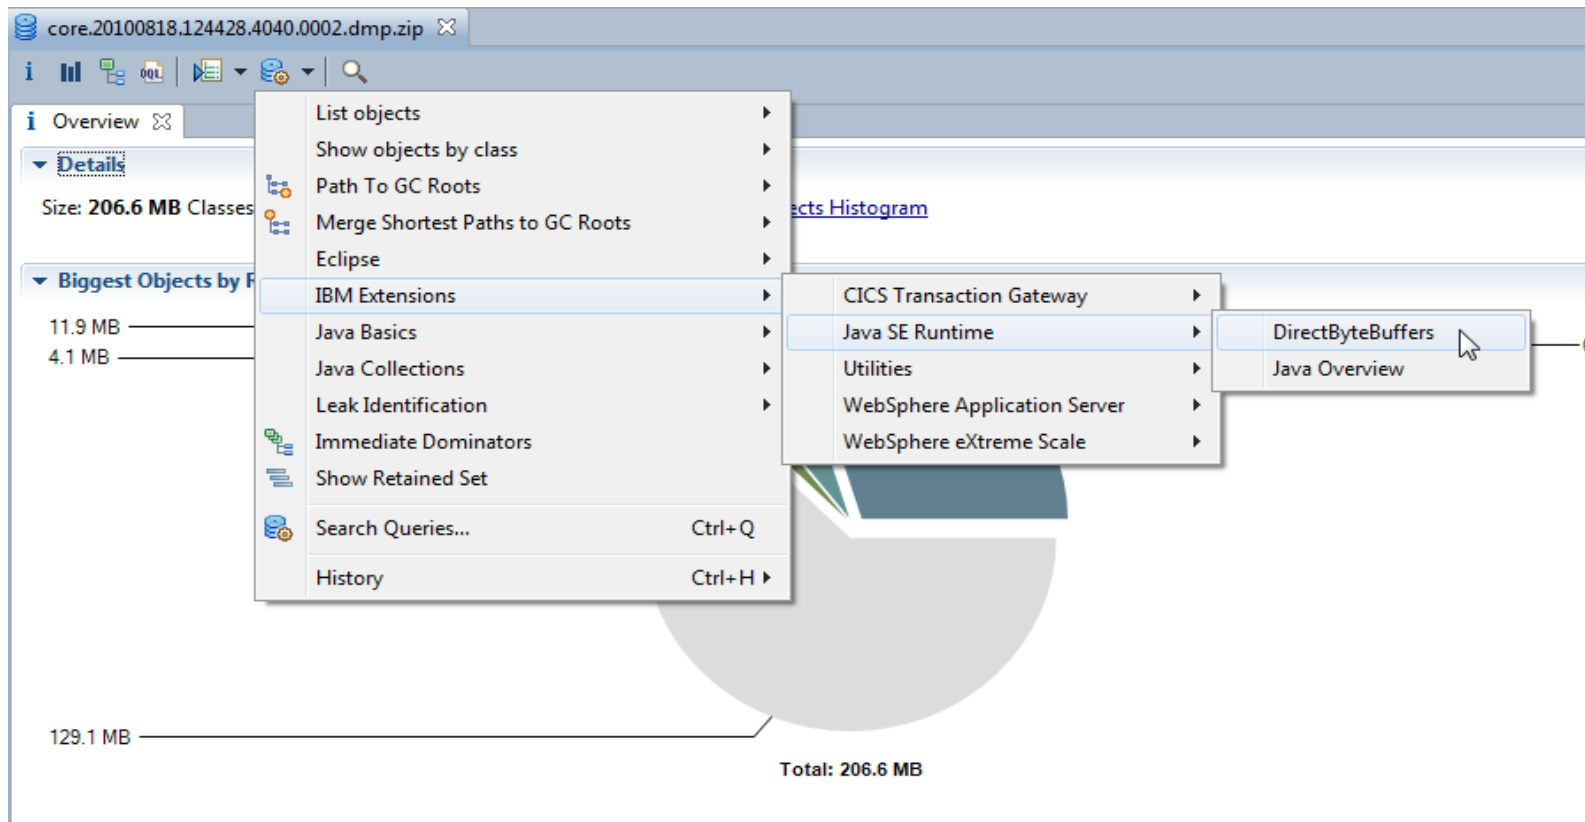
core.20100818.124428.4040.0002.dmp.zip

Overview

Details

Size: 206.6 MB Classes

ects Histogram

Biggest Objects by R

11.9 MB

4.1 MB

129.1 MB

Total: 206.6 MB

List objects
Show objects by class
Path To GC Roots
Merge Shortest Paths to GC Roots
Eclipse
IBM Extensions
Java Basics
Java Collections
Leak Identification
Immediate Dominators
Show Retained Set
Search Queries... Ctrl+Q
History Ctrl+H

CICS Transaction Gateway
Java SE Runtime
Utilities
WebSphere Application Server
WebSphere eXtreme Scale

DirectByteBuffers
Java Overview